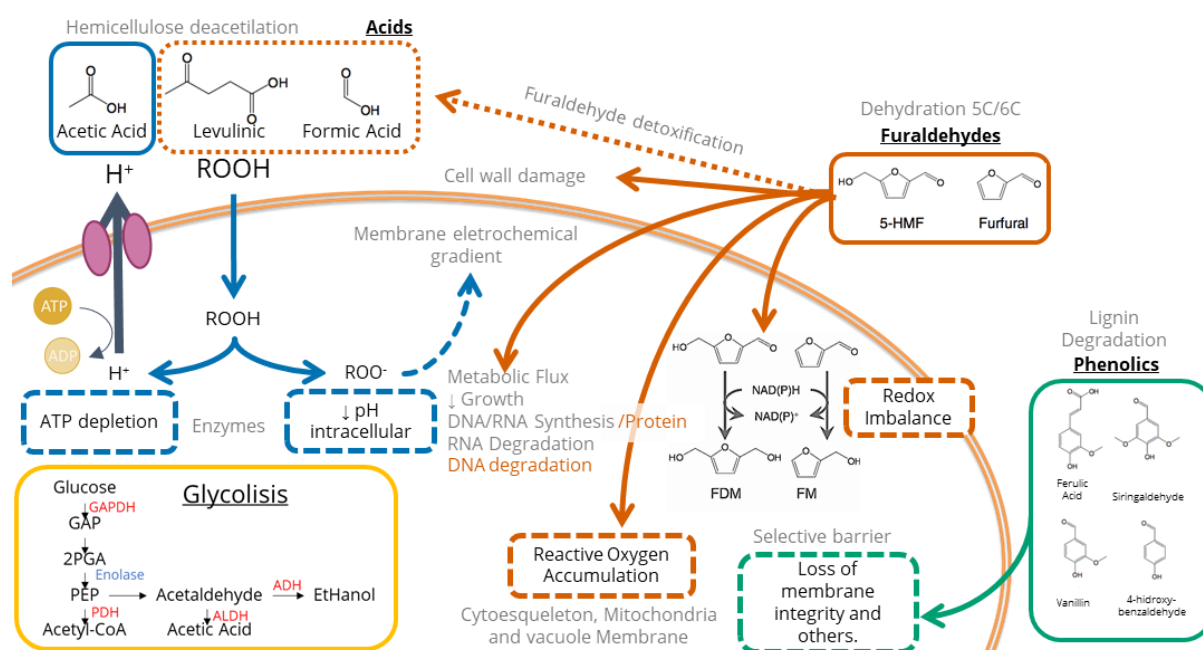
Hemicellulose deacetilation

Acids

OH
Acetic Acid

OH
Levulinic

OH
Formic Acid

ROOH

$H^+$

Furaldehyde detoxification

Dehydration 5C/6C

Furaldehydes

HO
5-HMF

Furfural

Cell wall damage

Membrane eletrochemical gradient

ATP

ADP

ROOH

$H^+$

$ROO^-$

ATP depletion

Enzymes

↓ pH intracellular

Metabolic Flux
↓ Growth
DNA/RNA Synthesis /Protein
RNA Degradation
DNA degradation

NAD(P)H
NAD(P)$^+$

FDM

FM

Redox Imbalance

Lignin Degradation

Phenolics

Ferulic Acid

Siringaldehyde

Vanillin

4-hidroxy-benzaldehyde

Glycolisis

Glucose
GAPDH
GAP
2PGA
Enolase
PEP
Acetaldehyde
ADH
EtHanol
PDH
ALDH
Acetyl-CoA
Acetic Acid

Reactive Oxygen Accumulation

Cytoesqueleton, Mitochondria and vacuole Membrane

Selective barrier

Loss of membrane integrity and others.